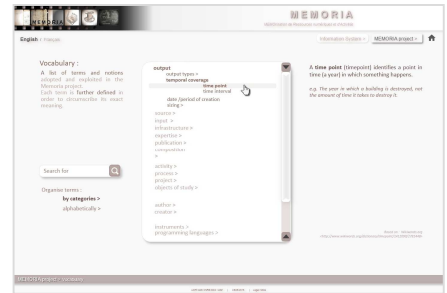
MEMORIA

MEMORIA

English | Français

Information System > MEMORIA project >

Vocabulary :

A list of terms and notions adopted and exploited in the Memoria project. Each term is further defined in order to circumscribe its exact meaning.

Search for

Organize terms :

by categories >

alphabetically >

output
output types >
temporal coverage
time point
time interval
date / period of creation
sitting >
source >
input >
infrastructure >
expertise >
publication >
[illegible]
>
activity >
process >
project >
objects of study >
author >
creator >
instruments >
programming languages >

A time point (timepoint) identifies a point in time (a year) in which something happens.

e.g. The year in which a building is destroyed, not the amount of time it takes to destroy it.

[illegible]

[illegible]

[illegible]